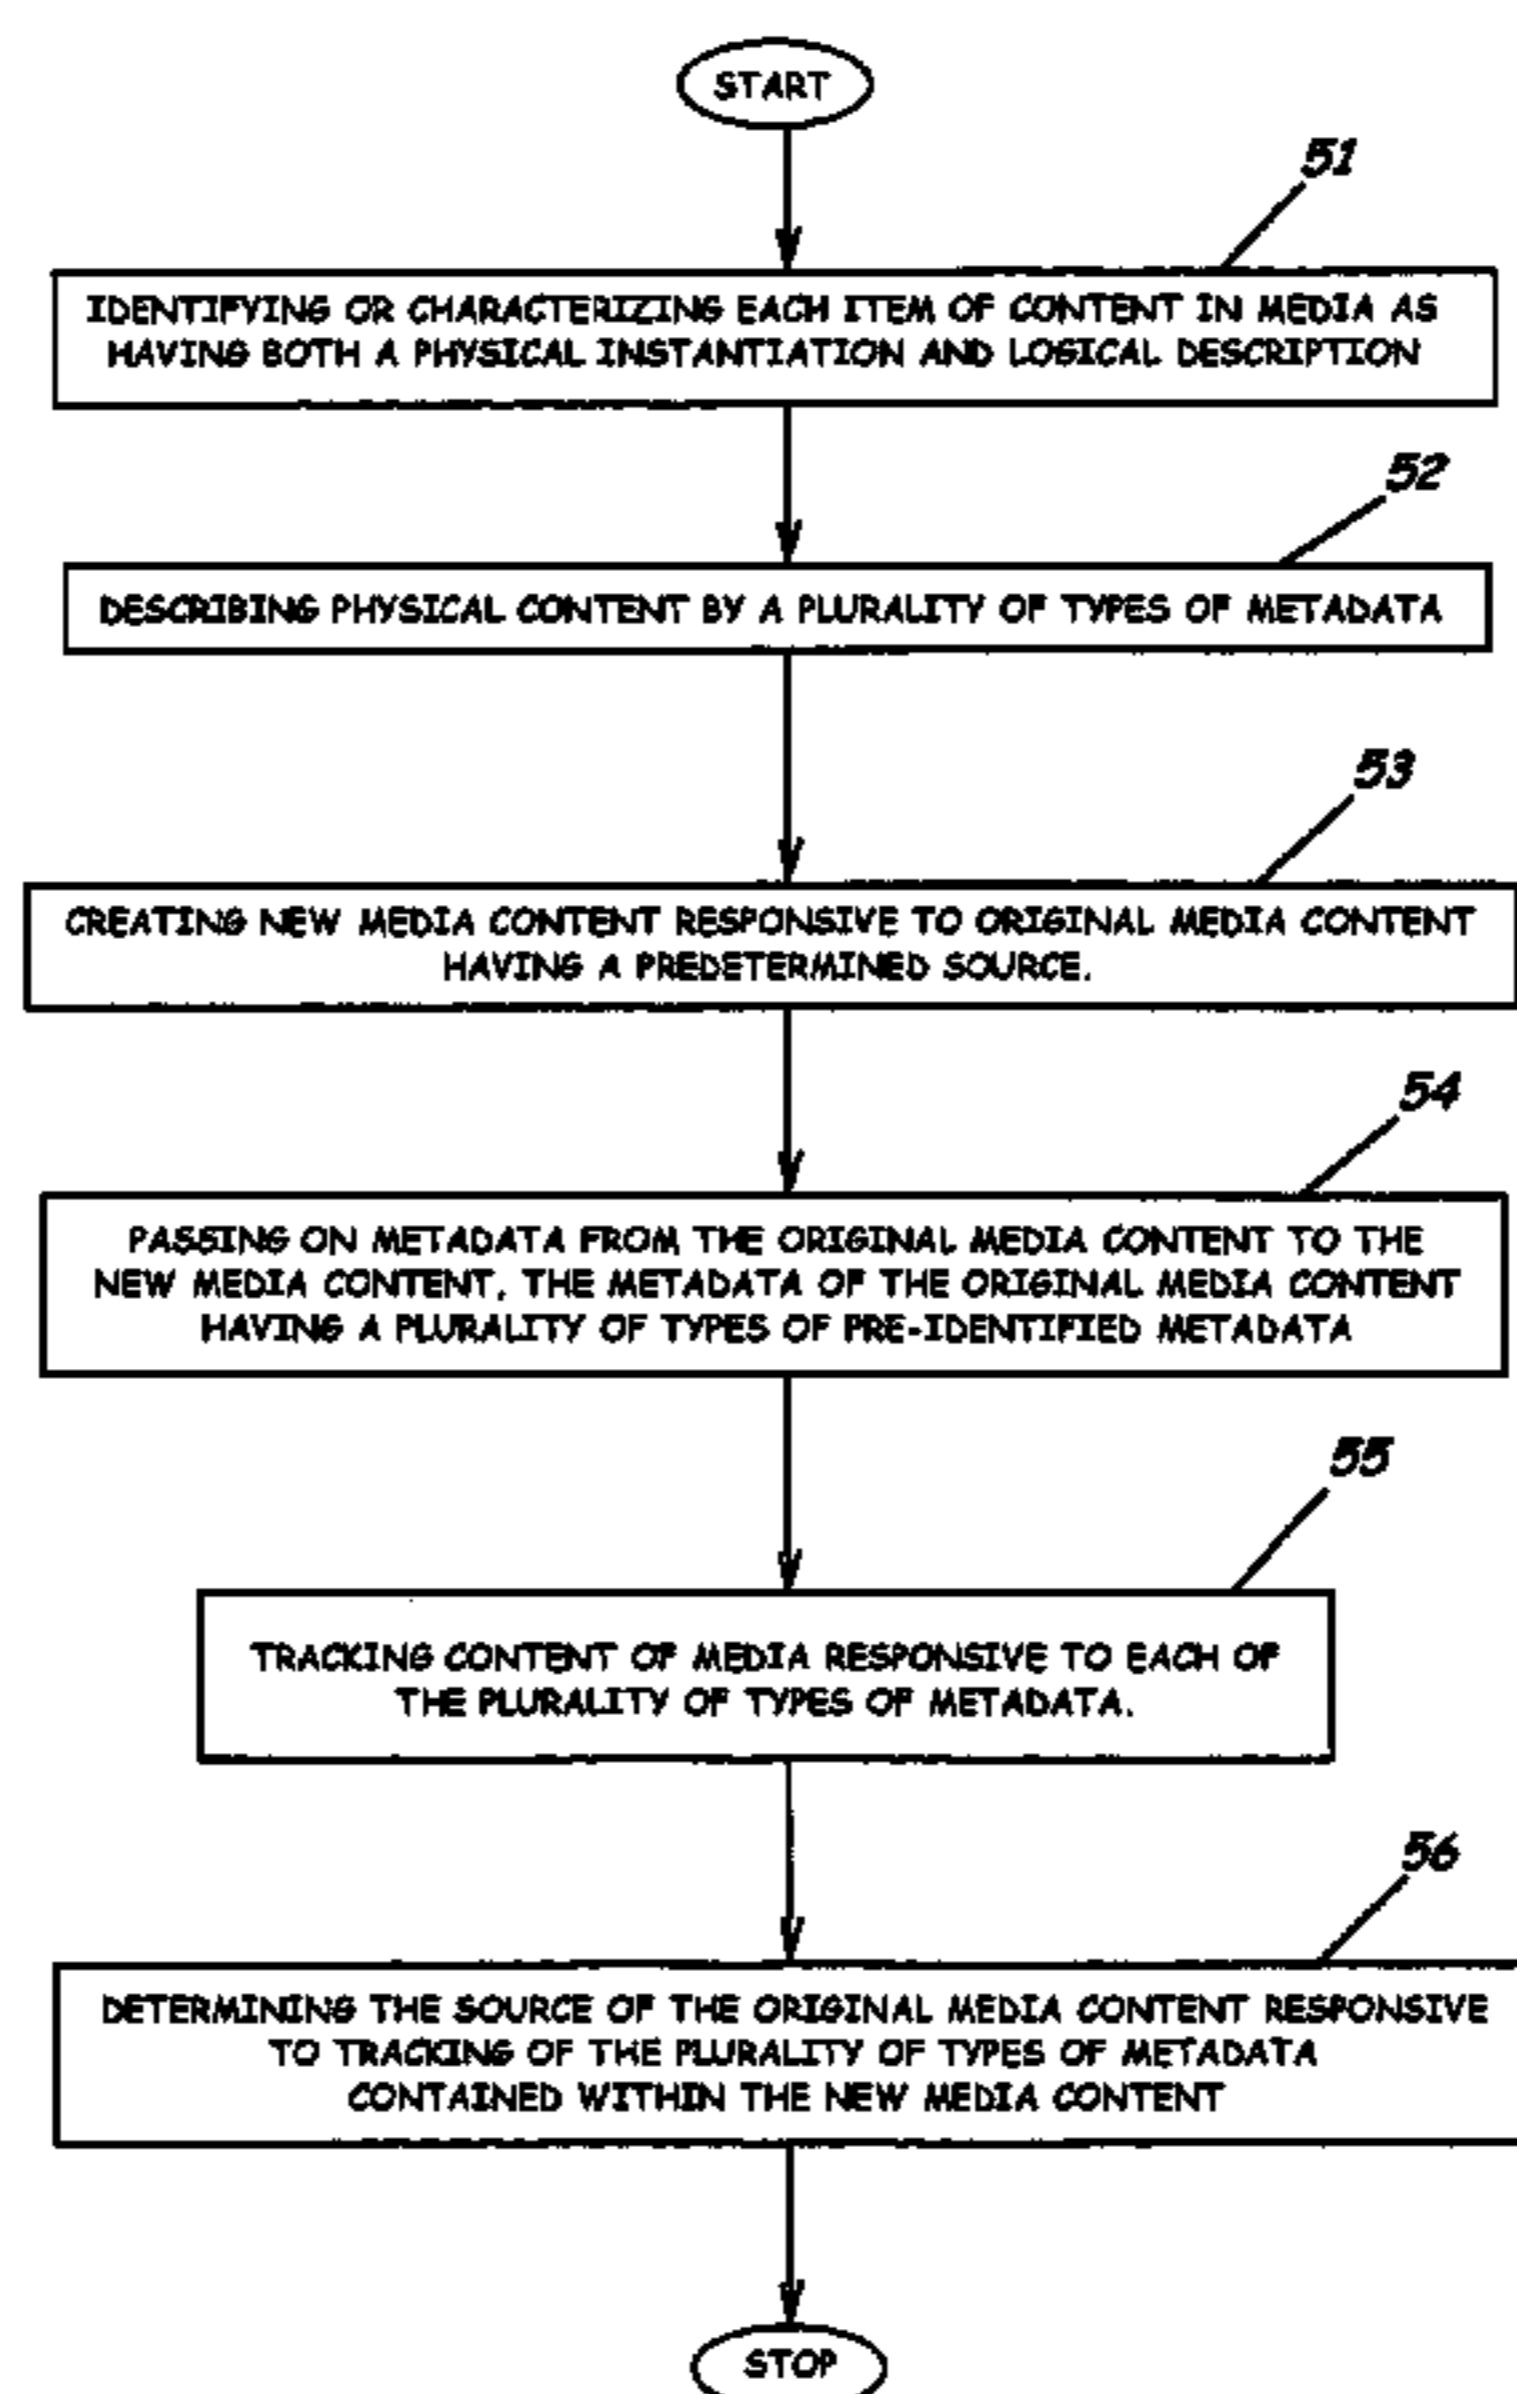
START

51

IDENTIFYING OR CHARACTERIZING EACH ITEM OF CONTENT IN MEDIA AS HAVING BOTH A PHYSICAL INSTANTIATION AND LOGICAL DESCRIPTION

52

DESCRIBING PHYSICAL CONTENT BY A PLURALITY OF TYPES OF METADATA

53

CREATING NEW MEDIA CONTENT RESPONSIVE TO ORIGINAL MEDIA CONTENT HAVING A PREDETERMINED SOURCE.

54

PASSING ON METADATA FROM THE ORIGINAL MEDIA CONTENT TO THE NEW MEDIA CONTENT, THE METADATA OF THE ORIGINAL MEDIA CONTENT HAVING A PLURALITY OF TYPES OF PRE-IDENTIFIED METADATA

55

TRACKING CONTENT OF MEDIA RESPONSIVE TO EACH OF THE PLURALITY OF TYPES OF METADATA.

56

DETERMINING THE SOURCE OF THE ORIGINAL MEDIA CONTENT RESPONSIVE TO TRACKING OF THE PLURALITY OF TYPES OF METADATA CONTAINED WITHIN THE NEW MEDIA CONTENT

STOP